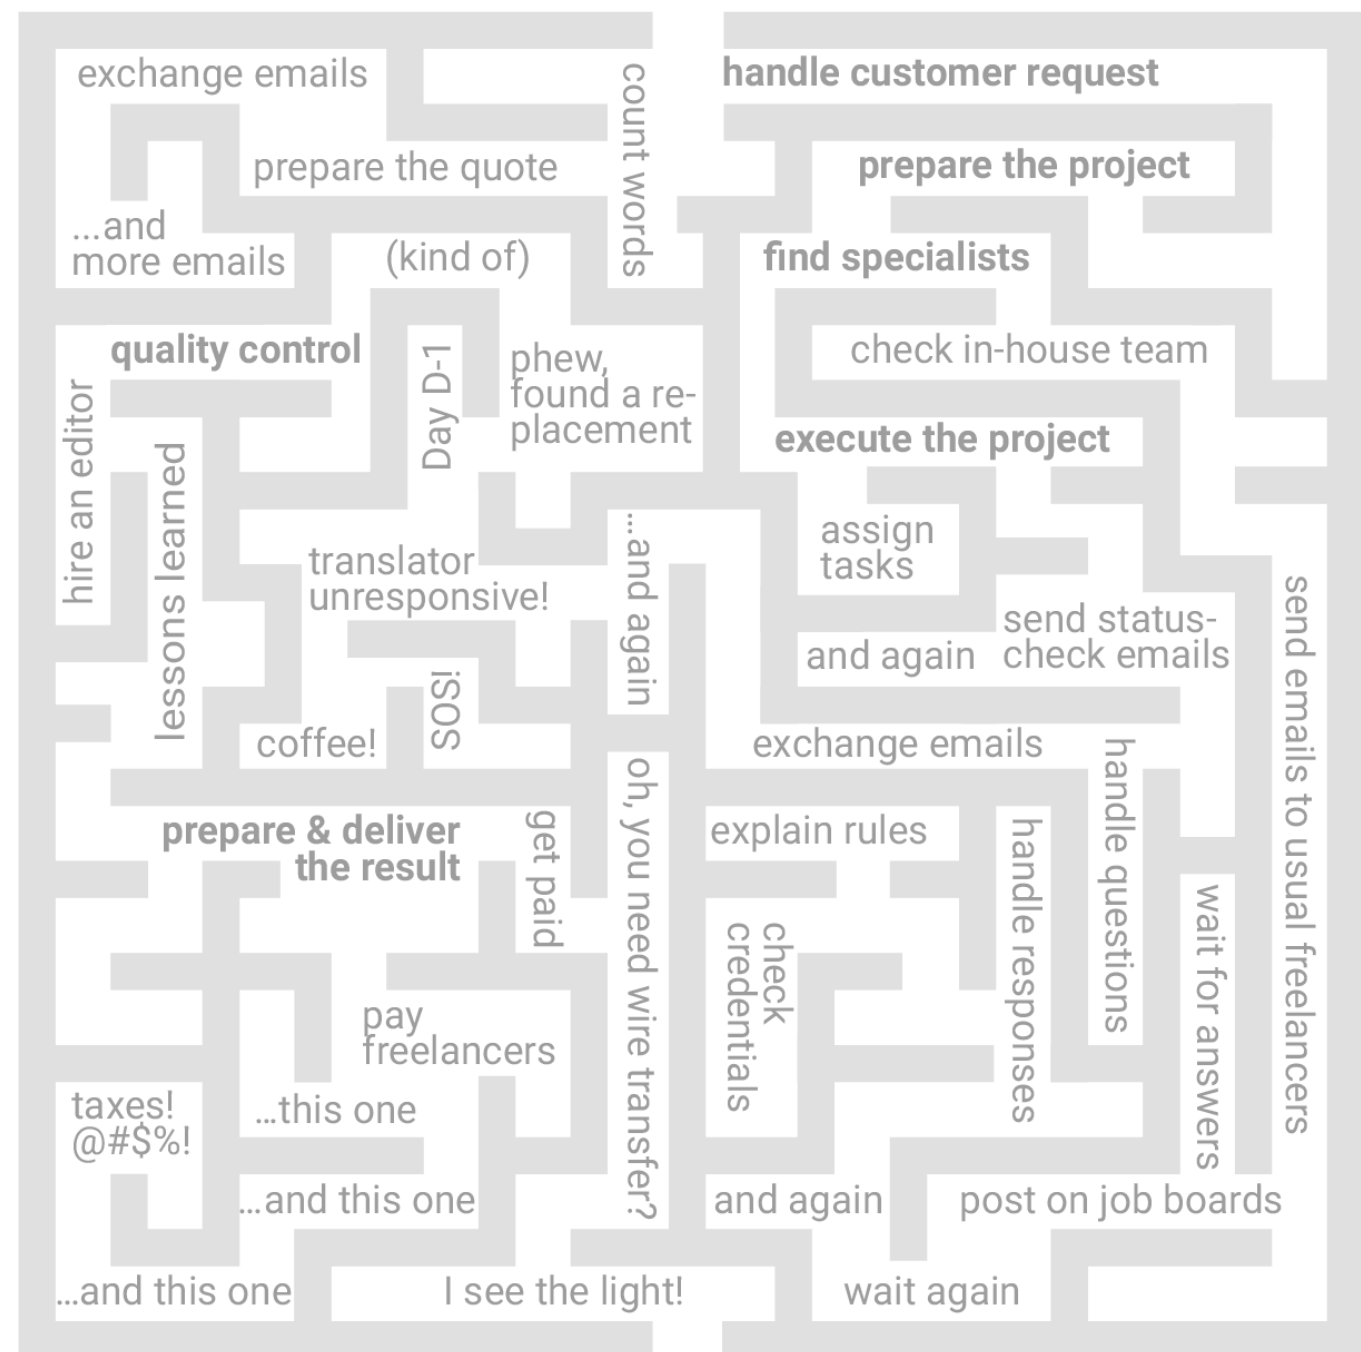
exchange emails

prepare the quote

...and more emails

(kind of)

count words

handle customer request

prepare the project

find specialists

check in-house team

quality control

hire an editor

lessons learned

Day D-1

phew, found a replacement

execute the project

assign tasks

translator unresponsive!

...and again

and again

send status-check emails

send emails to usual freelancers

coffee!

SOS!

exchange emails

handle questions

prepare & deliver the result

get paid

oh, you need wire transfer?

explain rules

handle responses

wait for answers

check credentials

pay freelancers

taxes! @#$%!

...this one

...and this one

and again

post on job boards

...and this one

I see the light!

wait again